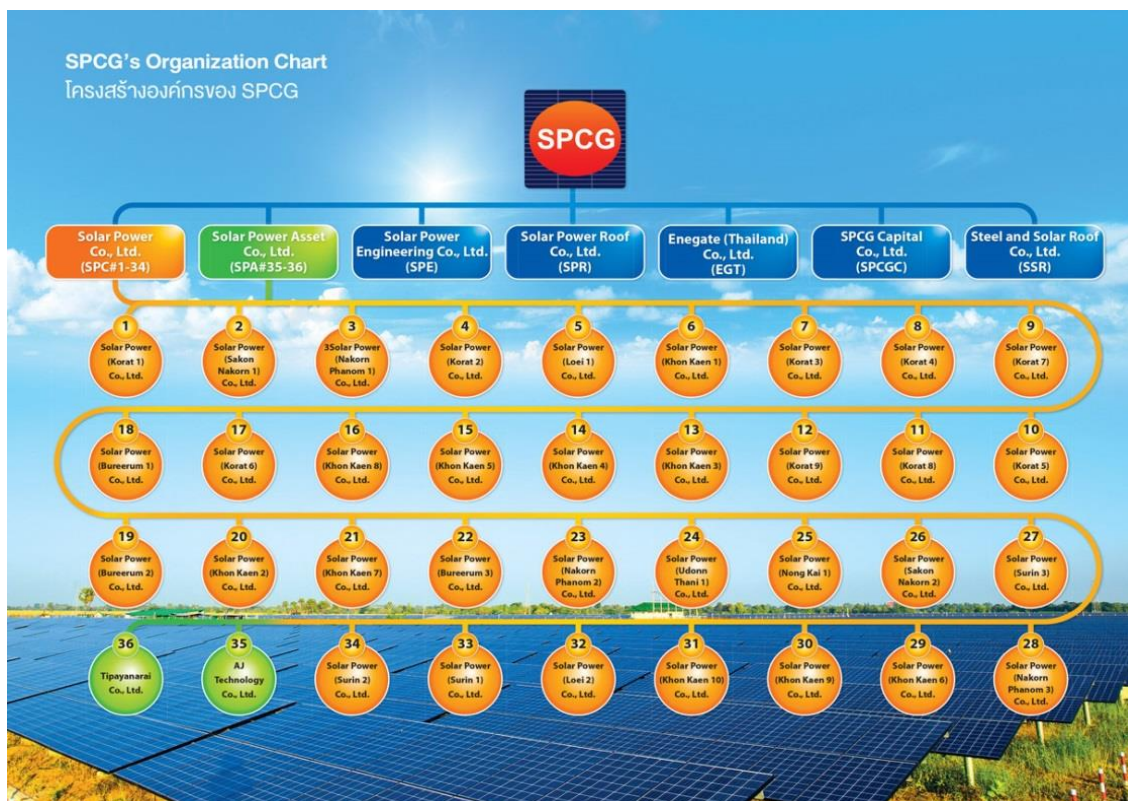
SPCG's Organization Chart
โครงสร้างองค์กรของ SPCG

SPCG

Solar Power Co., Ltd. (SPC#1-34)

Solar Power Asset Co., Ltd. (SPA#35-36)

Solar Power Engineering Co., Ltd. (SPE)

Solar Power Roof Co., Ltd. (SPR)

Enegate (Thailand) Co., Ltd. (EGT)

SPCG Capital Co., Ltd. (SPCGC)

Steel and Solar Roof Co., Ltd. (SSR)

1 Solar Power (Korat 1) Co., Ltd.

2 Solar Power (Sakon Nakorn 1) Co., Ltd.

3 3Solar Power (Nakorn Phanom 1) Co., Ltd.

4 Solar Power (Korat 2) Co., Ltd.

5 Solar Power (Loei 1) Co., Ltd.

6 Solar Power (Khon Kaen 1) Co., Ltd.

7 Solar Power (Korat 3) Co., Ltd.

8 Solar Power (Korat 4) Co., Ltd.

9 Solar Power (Korat 7) Co., Ltd.

18 Solar Power (Bureerum 1) Co., Ltd.

17 Solar Power (Korat 6) Co., Ltd.

16 Solar Power (Khon Kaen 8) Co., Ltd.

15 Solar Power (Khon Kaen 5) Co., Ltd.

14 Solar Power (Khon Kaen 4) Co., Ltd.

13 Solar Power (Khon Kaen 3) Co., Ltd.

12 Solar Power (Korat 9) Co., Ltd.

11 Solar Power (Korat 8) Co., Ltd.

10 Solar Power (Korat 5) Co., Ltd.

19 Solar Power (Bureerum 2) Co., Ltd.

20 Solar Power (Khon Kaen 2) Co., Ltd.

21 Solar Power (Khon Kaen 7) Co., Ltd.

22 Solar Power (Bureerum 3) Co., Ltd.

23 Solar Power (Nakorn Phanom 2) Co., Ltd.

24 Solar Power (Udonn Thani 1) Co., Ltd.

25 Solar Power (Nong Kai 1) Co., Ltd.

26 Solar Power (Sakon Nakorn 2) Co., Ltd.

27 Solar Power (Surin 3) Co., Ltd.

36 Tipayanarai Co., Ltd.

35 AJ Technology Co., Ltd.

34 Solar Power (Surin 2) Co., Ltd.

33 Solar Power (Surin 1) Co., Ltd.

32 Solar Power (Loei 2) Co., Ltd.

31 Solar Power (Khon Kaen 10) Co., Ltd.

30 Solar Power (Khon Kaen 9) Co., Ltd.

29 Solar Power (Khon Kaen 6) Co., Ltd.

28 Solar Power (Nakorn Phanom 3) Co., Ltd.